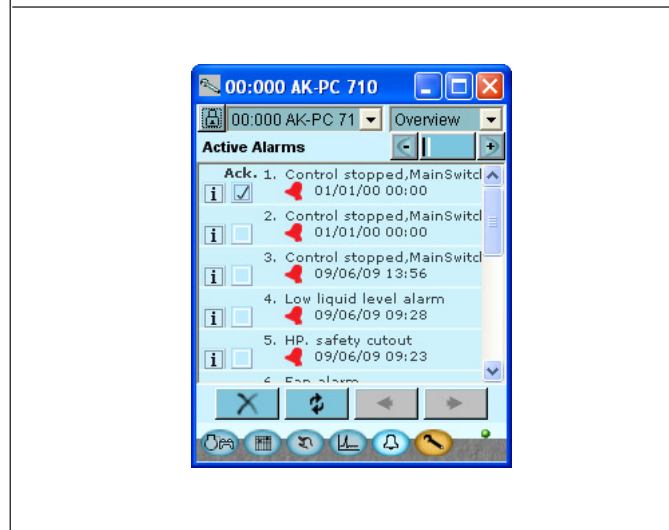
00:000 AK-PC 710

00:000 AK-PC 71

Overview

Active Alarms

Ack.

1. Control stopped,MainSwitc
01/01/00 00:00

2. Control stopped,MainSwitc
01/01/00 00:00

3. Control stopped,MainSwitc
09/06/09 13:56

4. Low liquid level alarm
09/06/09 09:28

5. HP. safety cutout
09/06/09 09:23

6. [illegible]